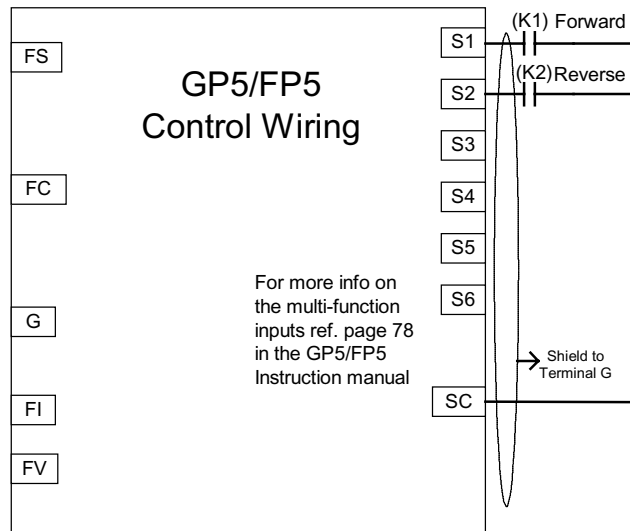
GP5/FP5
Control Wiring

FS

FC

G

FI

FV

S1
S2
S3
S4
S5
S6
SC

(K1) Forward
(K2) Reverse

For more info on the multi-function inputs ref. page 78 in the GP5/FP5 Instruction manual

Shield to Terminal G